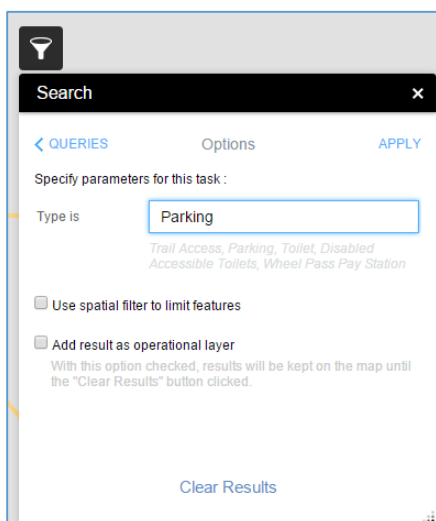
Search ×

< QUERIES Options APPLY

Specify parameters for this task :

Type is Parking

Trail Access, Parking, Toilet, Disabled Accessible Toilets, Wheel Pass Pay Station

Use spatial filter to limit features

Add result as operational layer

With this option checked, results will be kept on the map until the "Clear Results" button clicked.

Clear Results